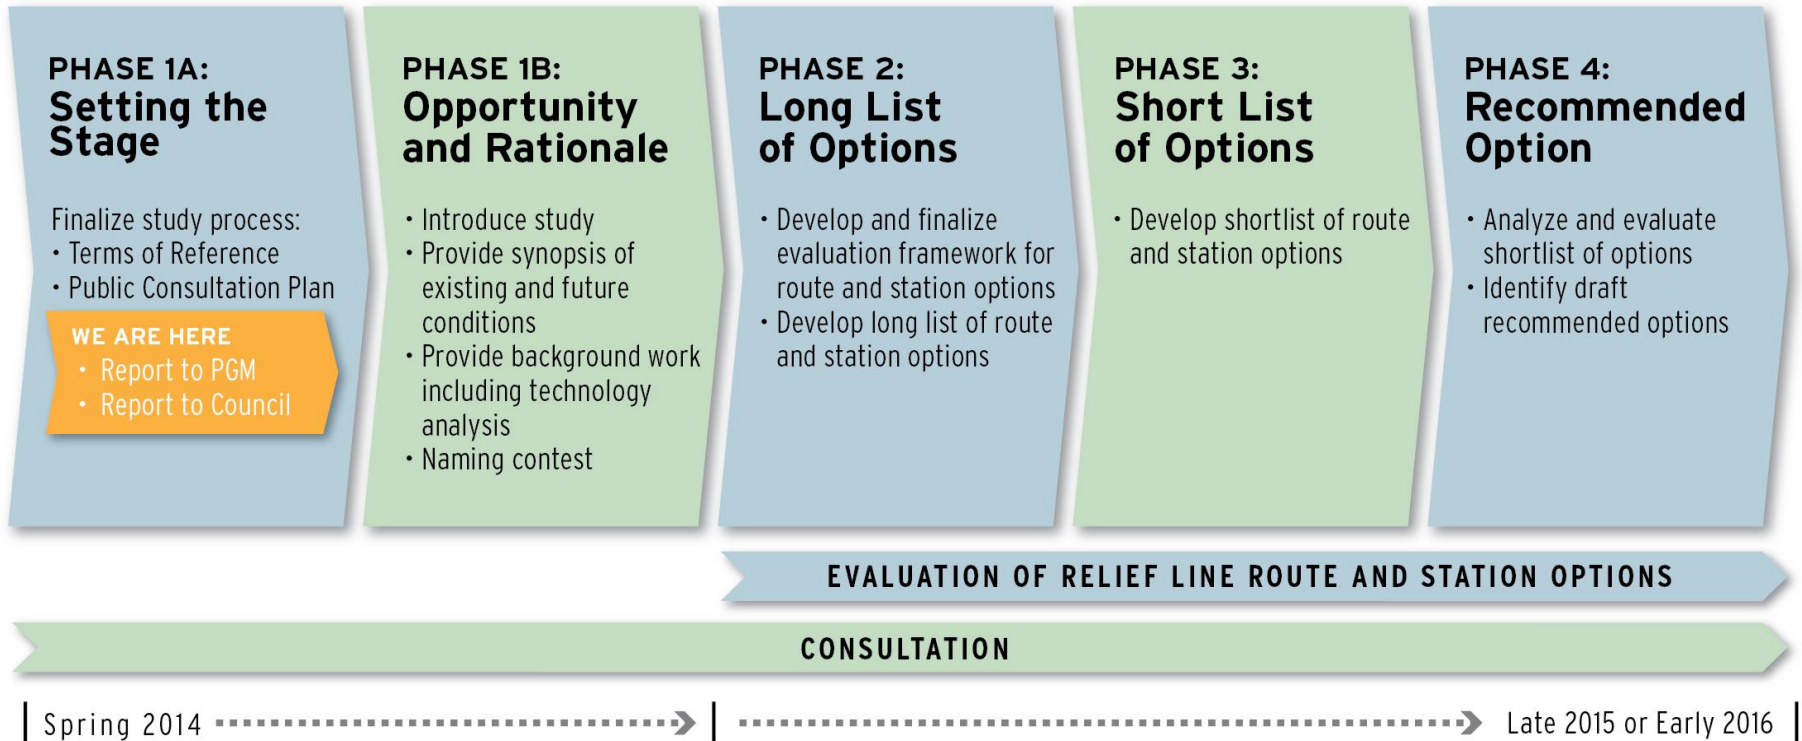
PHASE 1A:
Setting the Stage

Finalize study process:
• Terms of Reference
• Public Consultation Plan

WE ARE HERE
• Report to PGM
• Report to Council

PHASE 1B:
Opportunity and Rationale

• Introduce study
• Provide synopsis of existing and future conditions
• Provide background work including technology analysis
• Naming contest

PHASE 2:
Long List of Options

• Develop and finalize evaluation framework for route and station options
• Develop long list of route and station options

PHASE 3:
Short List of Options

• Develop shortlist of route and station options

PHASE 4:
Recommended Option

• Analyze and evaluate shortlist of options
• Identify draft recommended options

EVALUATION OF RELIEF LINE ROUTE AND STATION OPTIONS

CONSULTATION

Spring 2014

Late 2015 or Early 2016